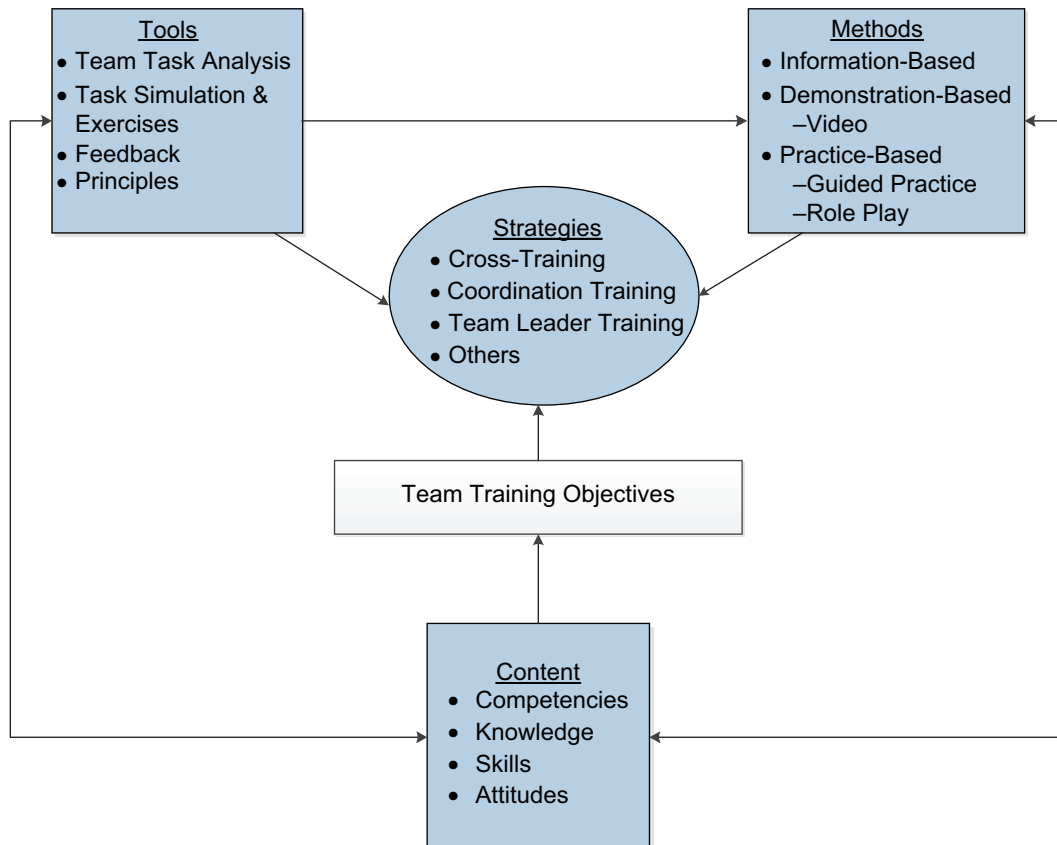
Tools
• Team Task Analysis
• Task Simulation & Exercises
• Feedback
• Principles

Methods
• Information-Based
• Demonstration-Based
–Video
• Practice-Based
–Guided Practice
–Role Play

Strategies
• Cross-Training
• Coordination Training
• Team Leader Training
• Others

Team Training Objectives

Content
• Competencies
• Knowledge
• Skills
• Attitudes